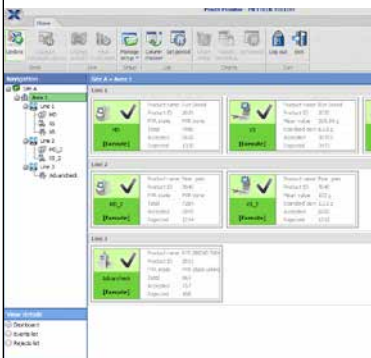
Home

Navigation

Site A > Area 1

Line 1

[Remote]

Product name
Product ID
PPR name
Total
Accepted
Rejected

Product name
Product ID
Mean value
Standard dev
Accepted
Rejected

[Remote]

Line 2

[Remote]

Product name
Product ID
PPR name
Total
Accepted
Rejected

Product name
Product ID
Mean value
Standard dev
Accepted
Rejected

[Remote]

Line 3

[Remote]

Product name
Product ID
PPR name
Total
Accepted
Rejected

View details
Dashboard
Events list
Rejects list